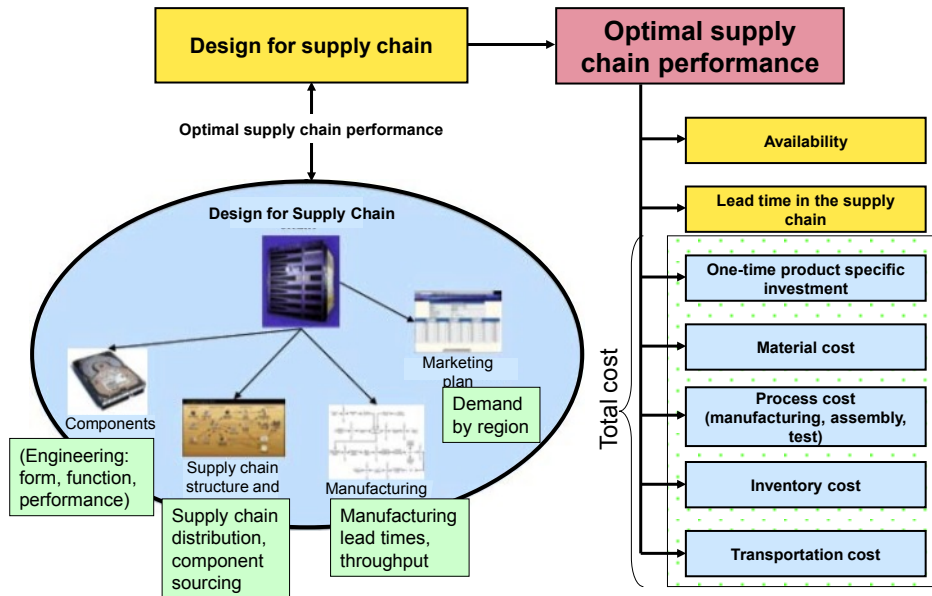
Design for supply chain

Optimal supply chain performance

Optimal supply chain performance

Design for Supply Chain

Marketing plan

Demand by region

Components

(Engineering: form, function, performance)

Supply chain structure and

Supply chain distribution, component sourcing

Manufacturing

Manufacturing lead times, throughput

Availability

Lead time in the supply chain

Total cost

One-time product specific investment

Material cost

Process cost (manufacturing, assembly, test)

Inventory cost

Transportation cost